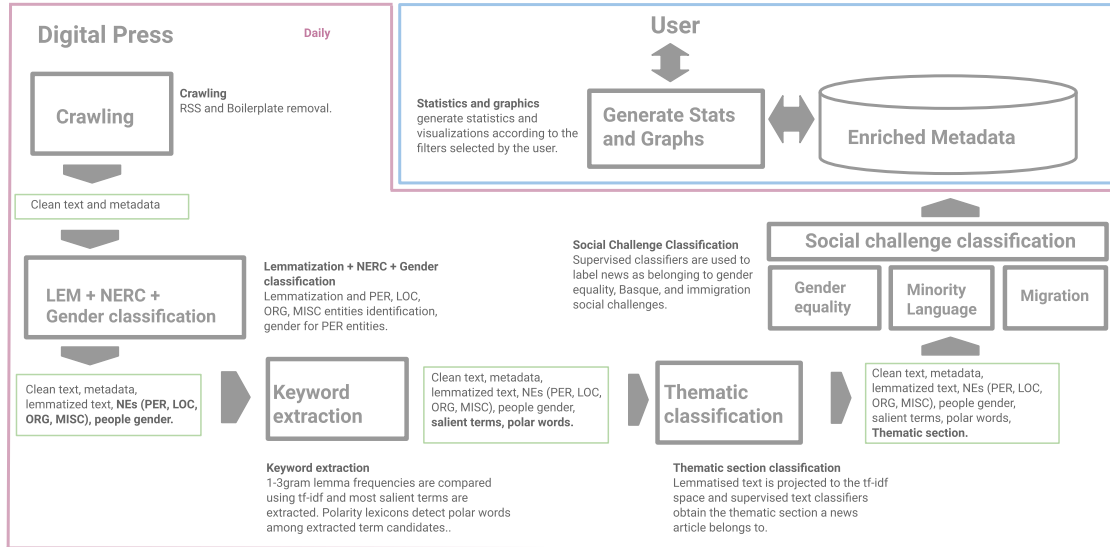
Digital Press

Daily

Crawling

Crawling
RSS and Boilerplate removal.

User

Statistics and graphics
generate statistics and visualizations according to the filters selected by the user.

Generate Stats and Graphs

Enriched Metadata

Clean text and metadata

LEM + NERC + Gender classification

Lemmatization + NERC + Gender classification
Lemmatization and PER, LOC, ORG, MISC entities identification, gender for PER entities.

Social Challenge Classification
Supervised classifiers are used to label news as belonging to gender equality, Basque, and immigration social challenges.

Social challenge classification

Gender equality

Minority Language

Migration

Clean text, metadata, lemmatized text, **NEs (PER, LOC, ORG, MISC), people gender.**

Keyword extraction

Clean text, metadata, lemmatized text, NEs (PER, LOC, ORG, MISC), people gender, **salient terms, polar words.**

Thematic classification

Clean text, metadata, lemmatized text, NEs (PER, LOC, ORG, MISC), people gender, salient terms, polar words, **Thematic section.**

Keyword extraction
1-3gram lemma frequencies are compared using tf-idf and most salient terms are extracted. Polarity lexicons detect polar words among extracted term candidates..

Thematic section classification
Lemmatised text is projected to the tf-idf space and supervised text classifiers obtain the thematic section a news article belongs to.